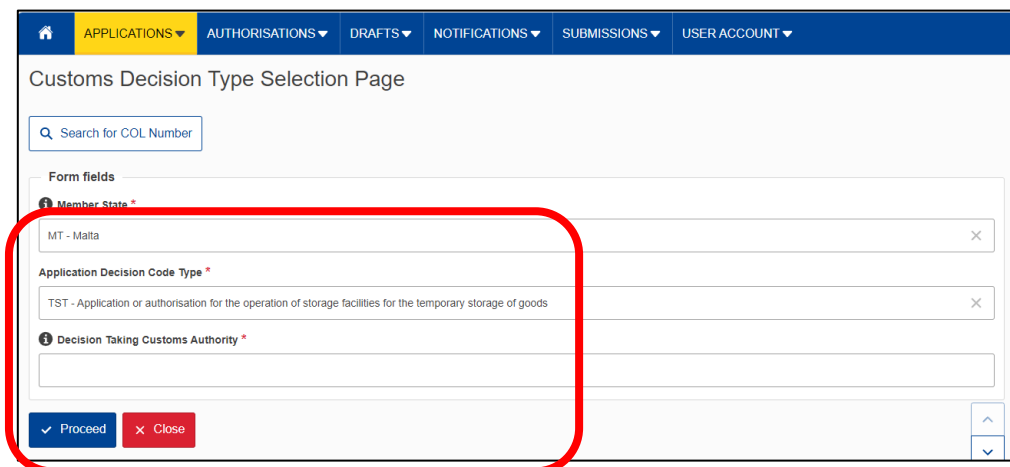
APPLICATIONS AUTHORISATIONS DRAFTS NOTIFICATIONS SUBMISSIONS USER ACCOUNT

Customs Decision Type Selection Page

Search for COL Number

Form fields

Member State *

MT - Malta

Application Decision Code Type *

TST - Application or authorisation for the operation of storage facilities for the temporary storage of goods

Decision Taking Customs Authority *

Proceed Close